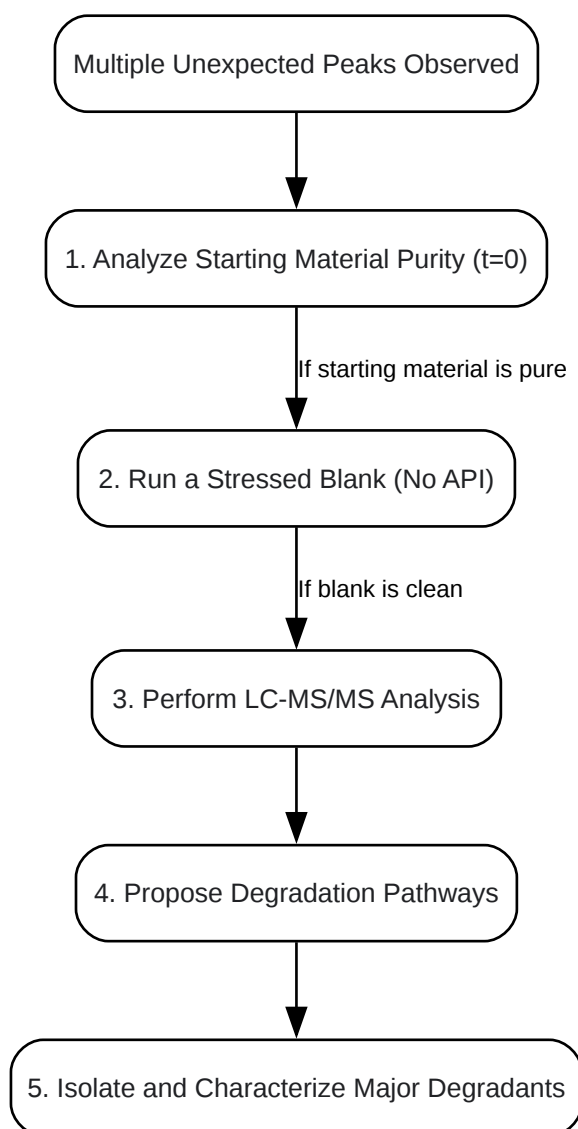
Multiple Unexpected Peaks Observed

1. Analyze Starting Material Purity (t=0)

If starting material is pure

2. Run a Stressed Blank (No API)

If blank is clean

3. Perform LC-MS/MS Analysis

4. Propose Degradation Pathways

5. Isolate and Characterize Major Degradants